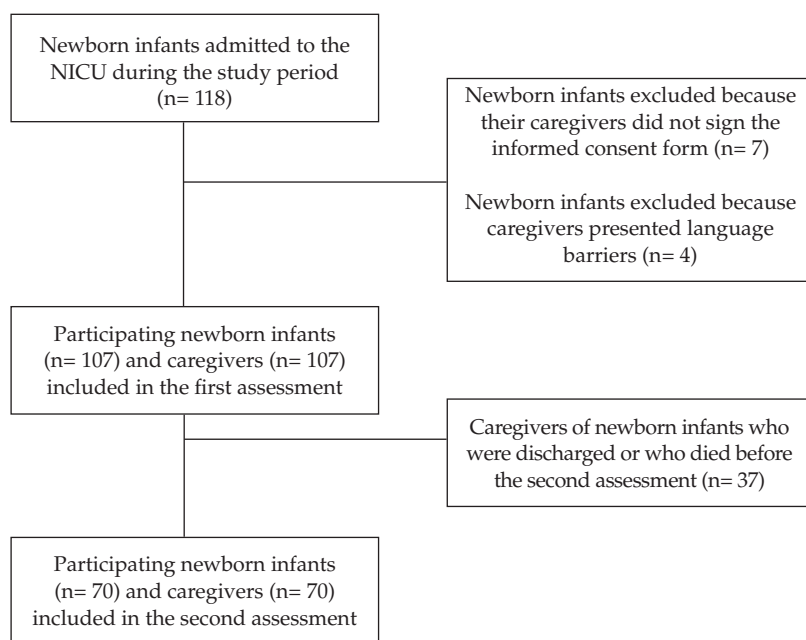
Newborn infants admitted to the NICU during the study period (n= 118)

Newborn infants excluded because their caregivers did not sign the informed consent form (n= 7)

Newborn infants excluded because caregivers presented language barriers (n= 4)

Participating newborn infants (n= 107) and caregivers (n= 107) included in the first assessment

Caregivers of newborn infants who were discharged or who died before the second assessment (n= 37)

Participating newborn infants (n= 70) and caregivers (n= 70) included in the second assessment